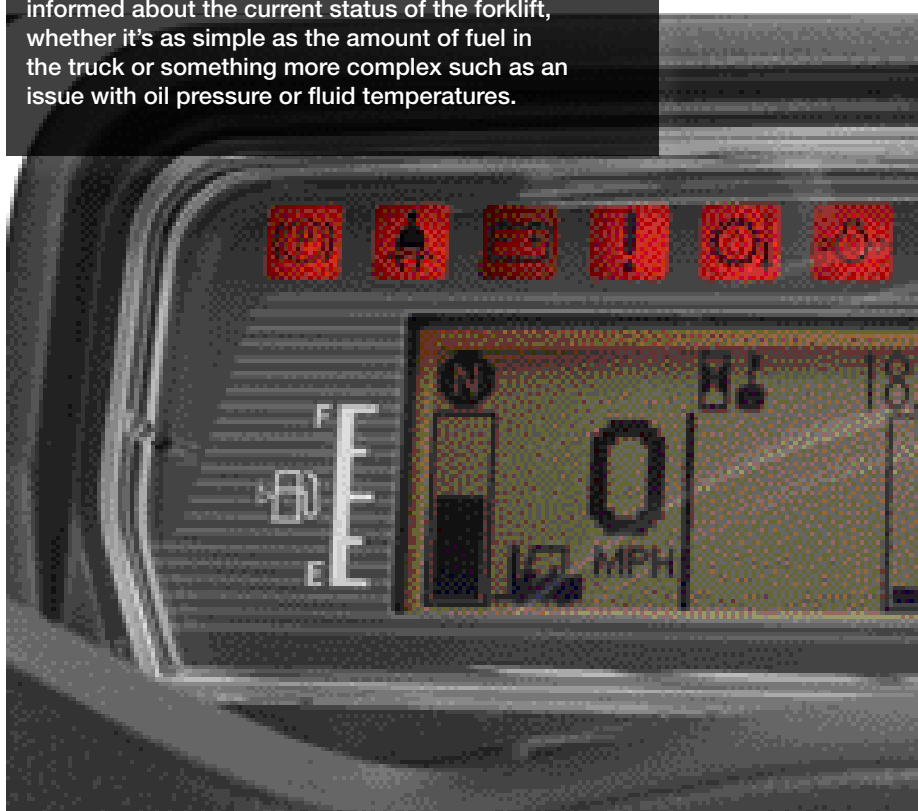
informed about the current status of the forklift, whether it's as simple as the amount of fuel in the truck or something more complex such as an issue with oil pressure or fluid temperatures.

N

F

E

0

MPH

18